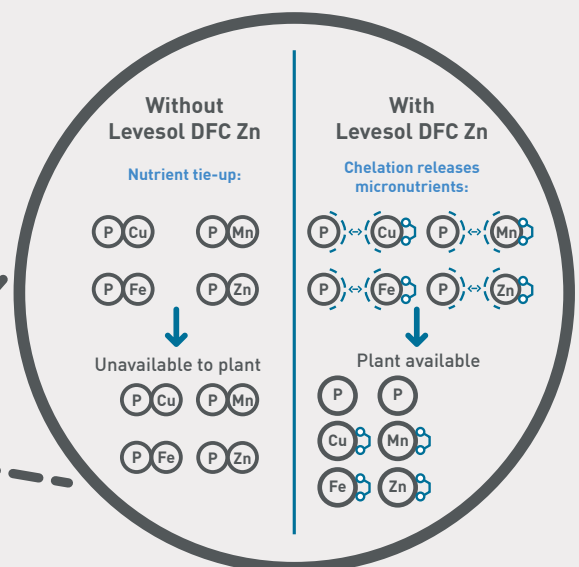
Without
Levesol DFC Zn

Nutrient tie-up:

P Cu   P Mn

P Fe   P Zn

Unavailable to plant

P Cu   P Mn

P Fe   P Zn

With
Levesol DFC Zn

Chelation releases micronutrients:

P ↔ Cu   P ↔ Mn

P ↔ Fe   P ↔ Zn

Plant available

P   P

Cu   Mn

Fe   Zn